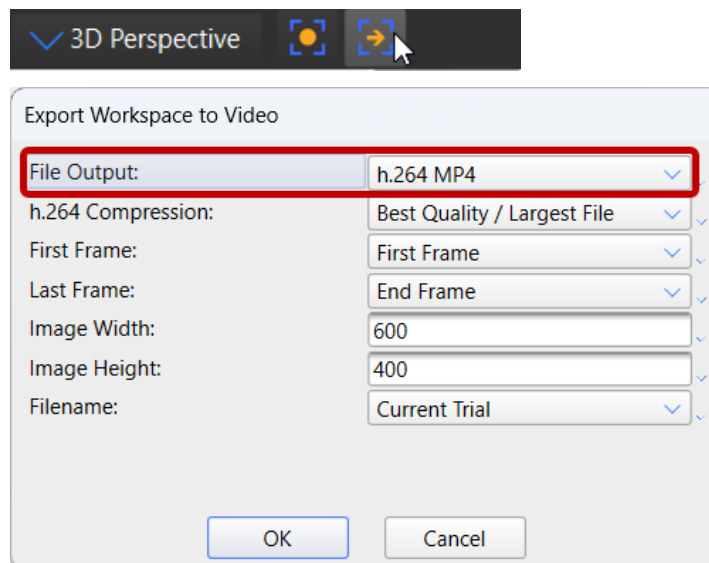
3D Perspective

Export Workspace to Video

| File Output: | h.264 MP4 |
|---|---|
| h.264 Compression: | Best Quality / Largest File |
| First Frame: | First Frame |
| Last Frame: | End Frame |
| Image Width: | 600 |
| Image Height: | 400 |
| Filename: | Current Trial |

OK Cancel